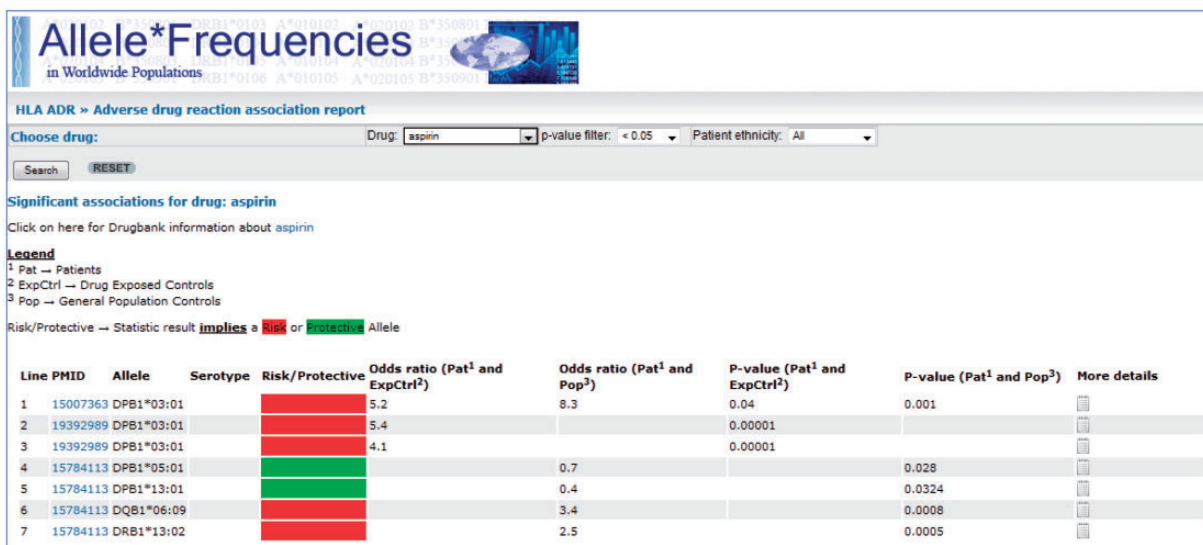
Allele*Frequencies
in Worldwide Populations

HLA ADR » Adverse drug reaction association report

Choose drug: Drug: aspirin p-value filter: < 0.05 Patient ethnicity: All

Search RESET

Significant associations for drug: aspirin

Click on here for Drugbank information about aspirin

Legend
$^1$ Pat → Patients
$^2$ ExpCtrl → Drug Exposed Controls
$^3$ Pop → General Population Controls

Risk/Protective → Statistic result implies a Risk or Protective Allele

| Line | PMID | Allele | Serotype | Risk/Protective | Odds ratio (Pat$^1$ and ExpCtrl$^2$) | Odds ratio (Pat$^1$ and Pop$^3$) | P-value (Pat$^1$ and ExpCtrl$^2$) | P-value (Pat$^1$ and Pop$^3$) | More details |
|---|---|---|---|---|---|---|---|---|---|
| 1 | 15007363 | DPB1*03:01 | | | 5.2 | 8.3 | 0.04 | 0.001 | |
| 2 | 19392989 | DPB1*03:01 | | | 5.4 | | 0.00001 | | |
| 3 | 19392989 | DPB1*03:01 | | | 4.1 | | 0.00001 | | |
| 4 | 15784113 | DPB1*05:01 | | | | 0.7 | | 0.028 | |
| 5 | 15784113 | DPB1*13:01 | | | | 0.4 | | 0.0324 | |
| 6 | 15784113 | DQB1*06:09 | | | | 3.4 | | 0.0008 | |
| 7 | 15784113 | DRB1*13:02 | | | | 2.5 | | 0.0005 | |